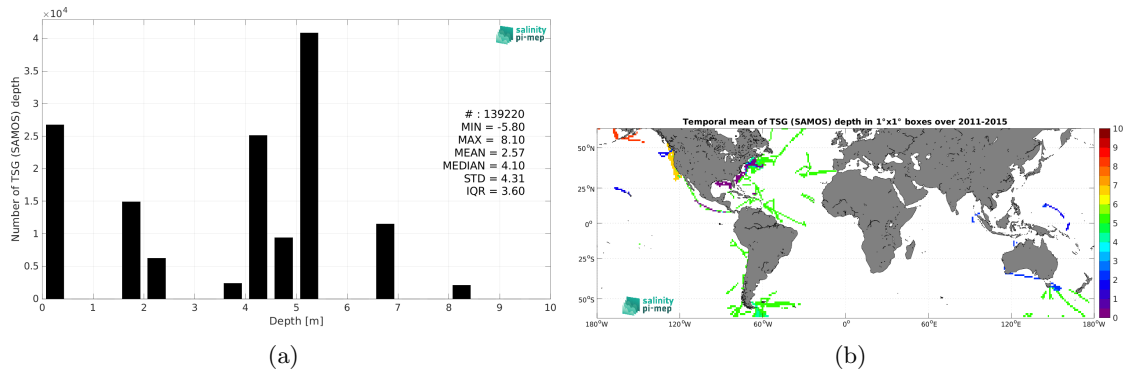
$\times 10^4$

Number of TSG (SAMOS) depth

4
3.5
3
2.5
2
1.5
1
0.5
0

salinity
pi-mep

# : 139220
MIN = -5.80
MAX = 8.10
MEAN = 2.57
MEDIAN = 4.10
STD = 4.31
IQR = 3.60

0 1 2 3 4 5 6 7 8 9 10

Depth [m]

(a)

Temporal mean of TSG (SAMOS) depth in 1°x1° boxes over 2011-2015

50°N
25°N
0°
25°S
50°S

salinity
pi-mep

180°W 120°W 60°W 0° 60°E 120°E 180°W

10
9
8
7
6
5
4
3
2
1
0

(b)